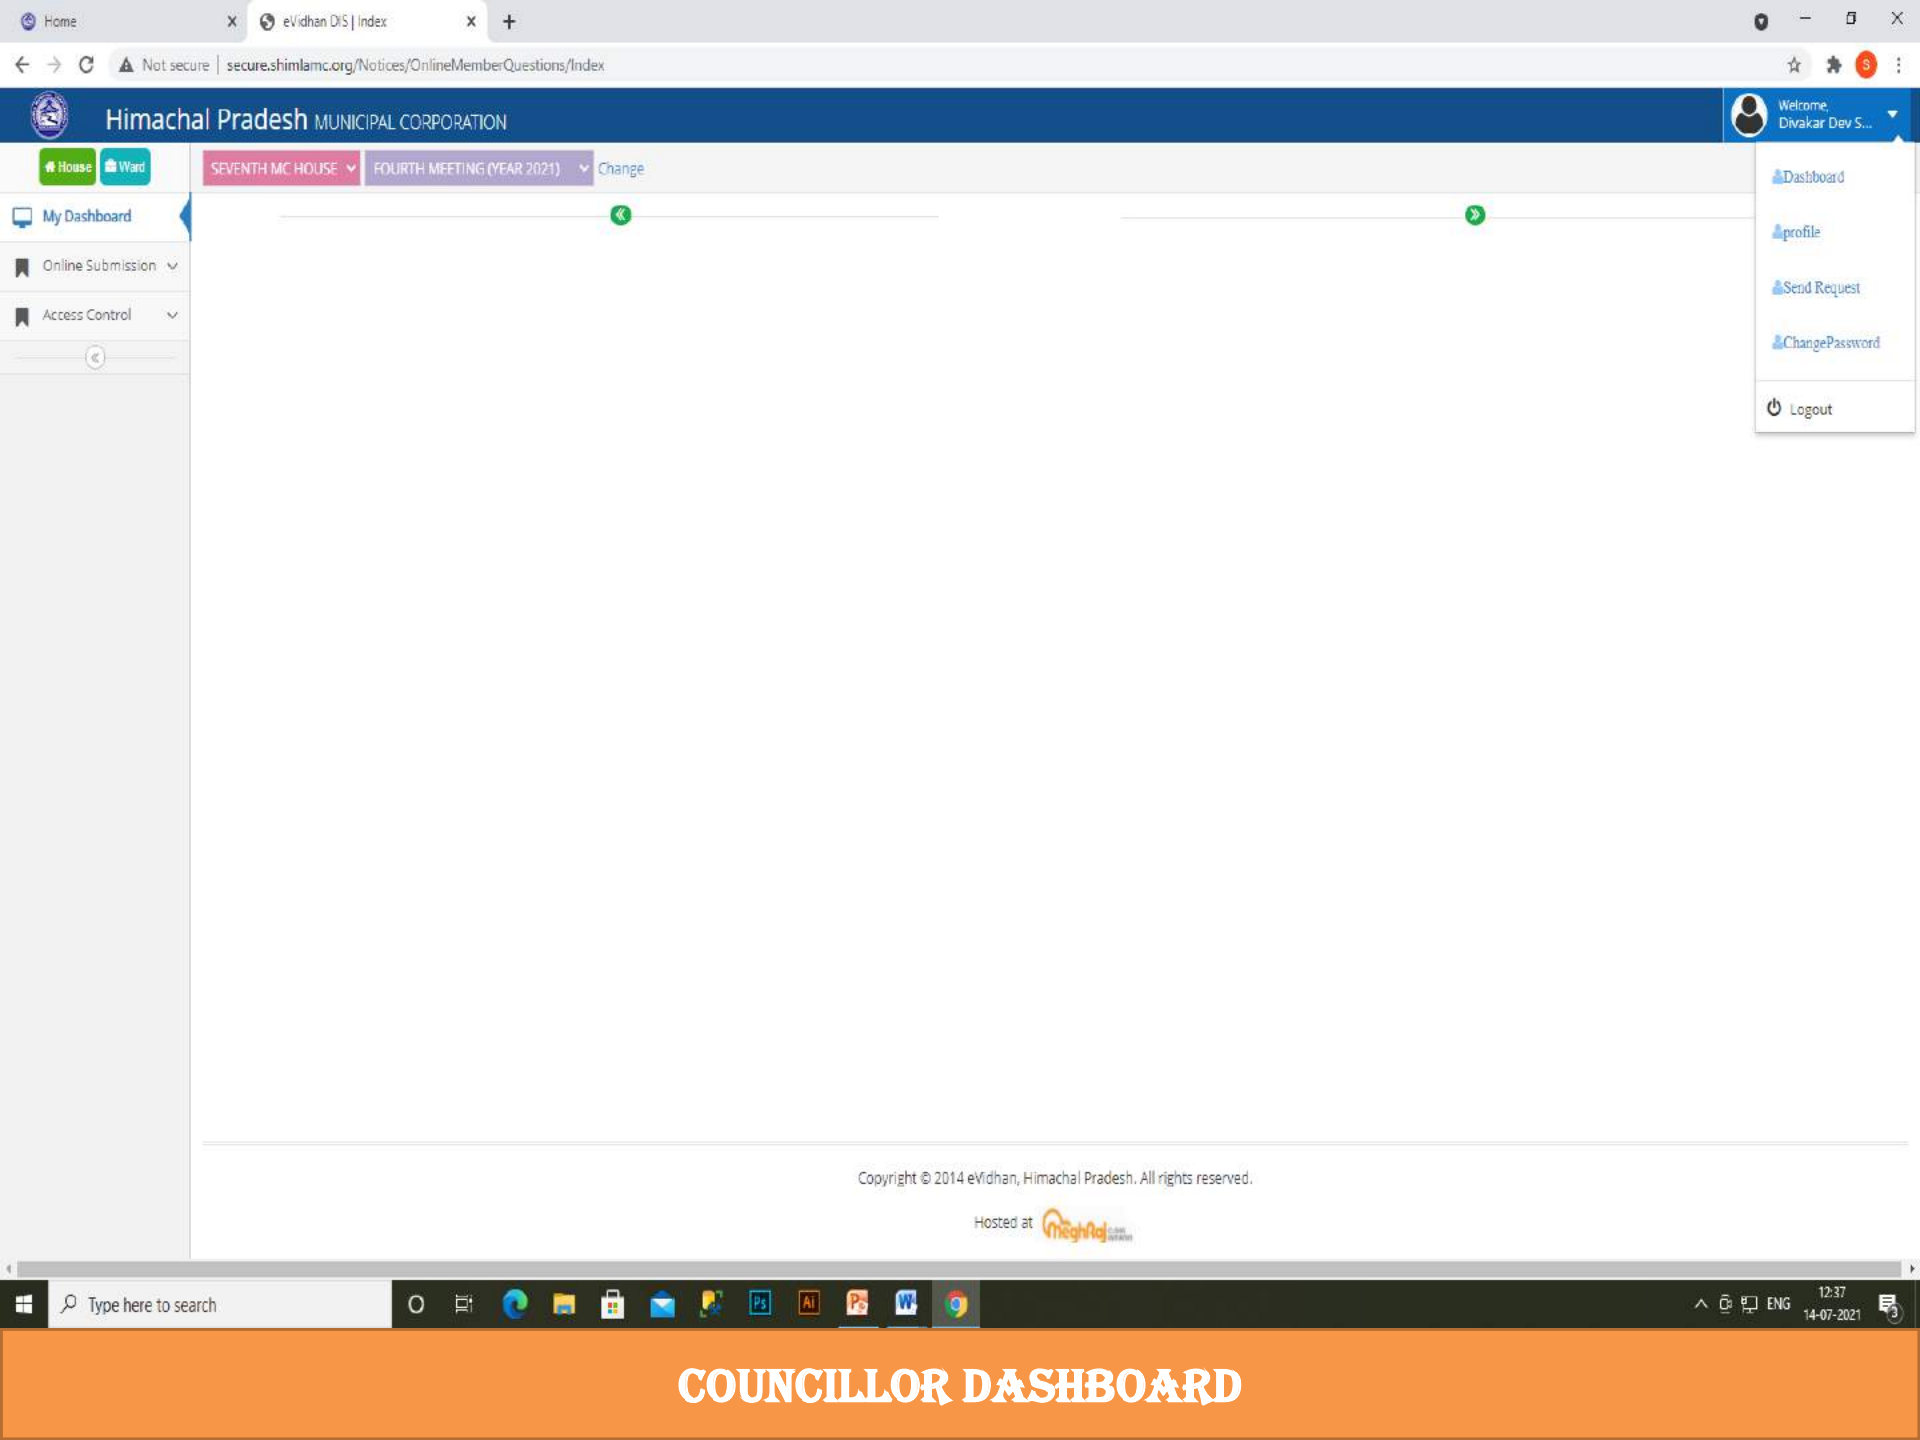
Home
eVidhan DIS | Index

Not secure | secure.shimlamc.org/Notices/OnlineMemberQuestions/Index

Himachal Pradesh MUNICIPAL CORPORATION

Welcome, Divakar Dev S...

House Ward

SEVENTH MC HOUSE
FOURTH MEETING (YEAR 2021)
Change

My Dashboard
Online Submission
Access Control

Dashboard
profile
Send Request
ChangePassword
Logout

Copyright © 2014 eVidhan, Himachal Pradesh. All rights reserved.

Hosted at MeghRaj

Type here to search

ENG 12:37 14-07-2021

COUNCILLOR DASHBOARD